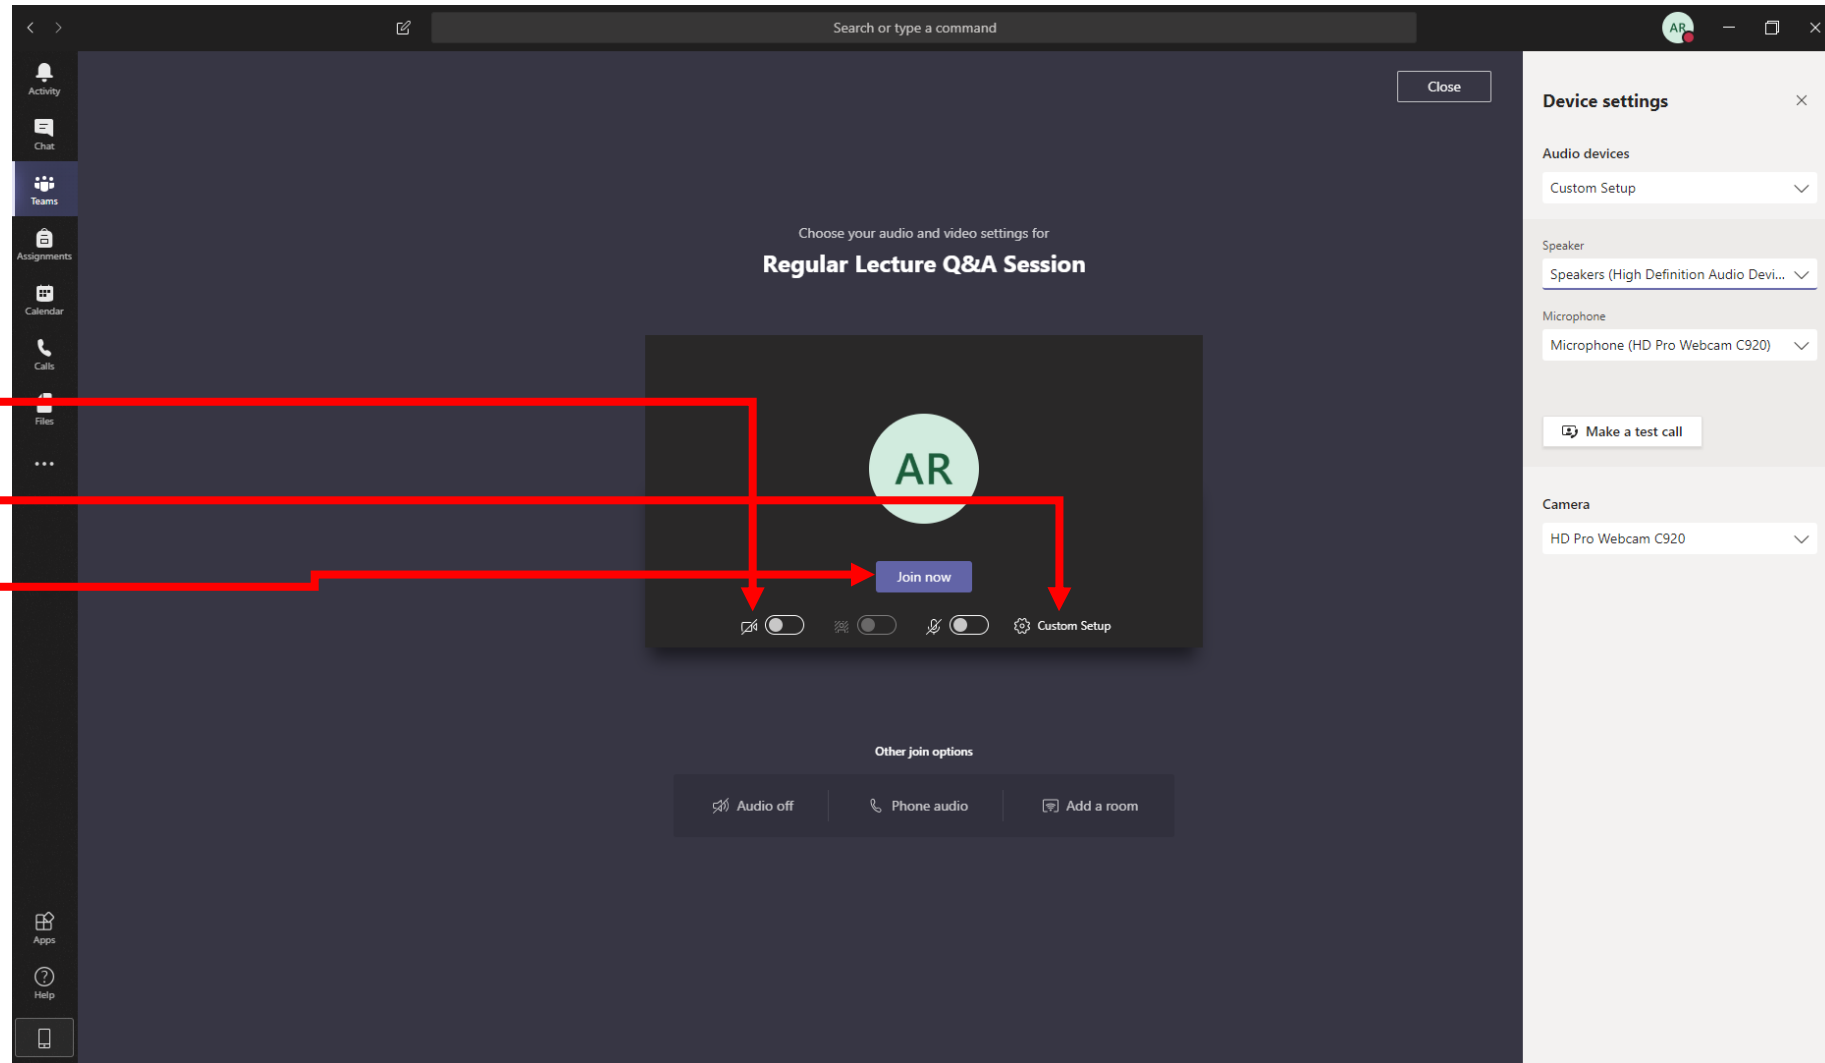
Search or type a command

AR

Activity

Chat

Teams

Assignments

Calendar

Calls

Files

...

Apps

Help

Close

Choose your audio and video settings for

Regular Lecture Q&A Session

AR

Join now

Custom Setup

Other join options

Audio off

Phone audio

Add a room

Device settings

Audio devices

Custom Setup

Speaker

Speakers (High Definition Audio Devi...

Microphone

Microphone (HD Pro Webcam C920)

Make a test call

Camera

HD Pro Webcam C920